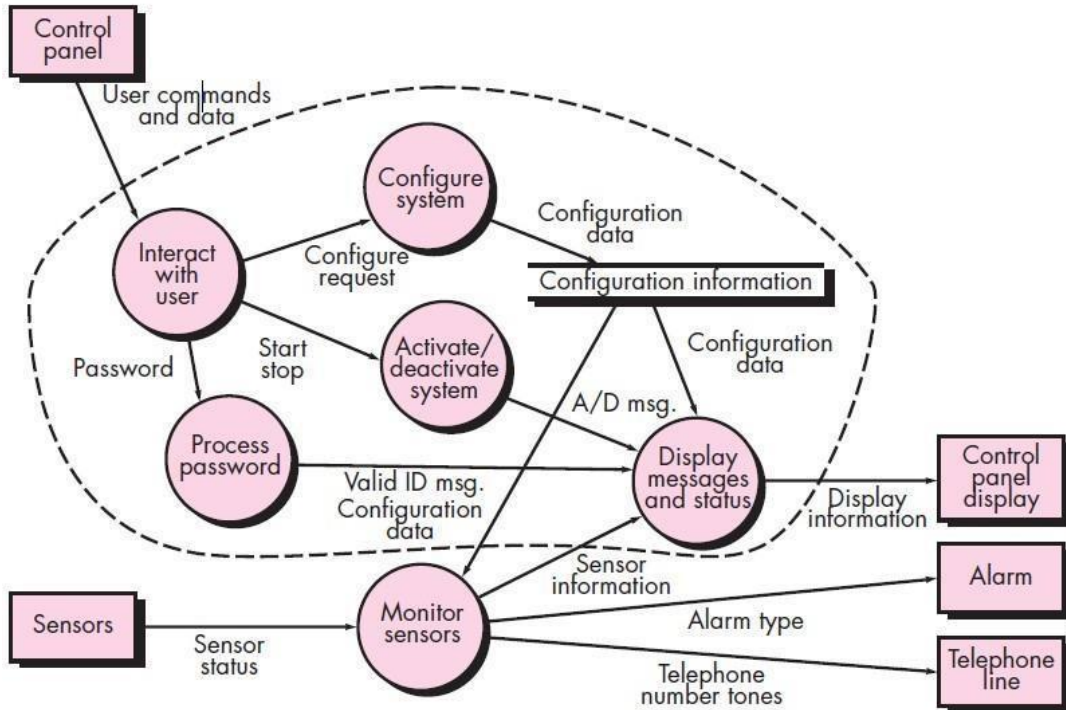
Control panel

User commands and data

Configure system

Configuration data

Interact with user

Configure request

Configuration information

Password

Start stop

Activate/ deactivate system

Configuration data

A/D msg.

Process password

Valid ID msg.

Configuration data

Display messages and status

Display information

Control panel display

Sensor information

Alarm

Sensors

Sensor status

Monitor sensors

Alarm type

Telephone number tones

Telephone line